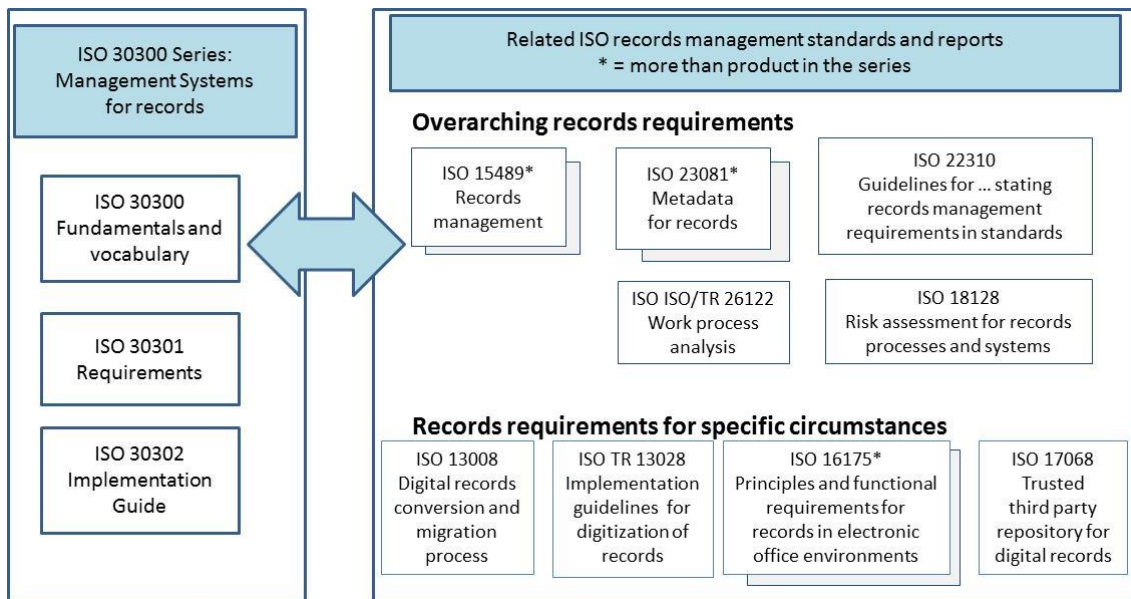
ISO 30300 Series: Management Systems for records

ISO 30300 Fundamentals and vocabulary

ISO 30301 Requirements

ISO 30302 Implementation Guide

Related ISO records management standards and reports
* = more than product in the series

Overarching records requirements

ISO 15489* Records management

ISO 23081* Metadata for records

ISO 22310 Guidelines for ... stating records management requirements in standards

ISO ISO/TR 26122 Work process analysis

ISO 18128 Risk assessment for records processes and systems

Records requirements for specific circumstances

ISO 13008 Digital records conversion and migration process

ISO TR 13028 Implementation guidelines for digitization of records

ISO 16175* Principles and functional requirements for records in electronic office environments

ISO 17068 Trusted third party repository for digital records